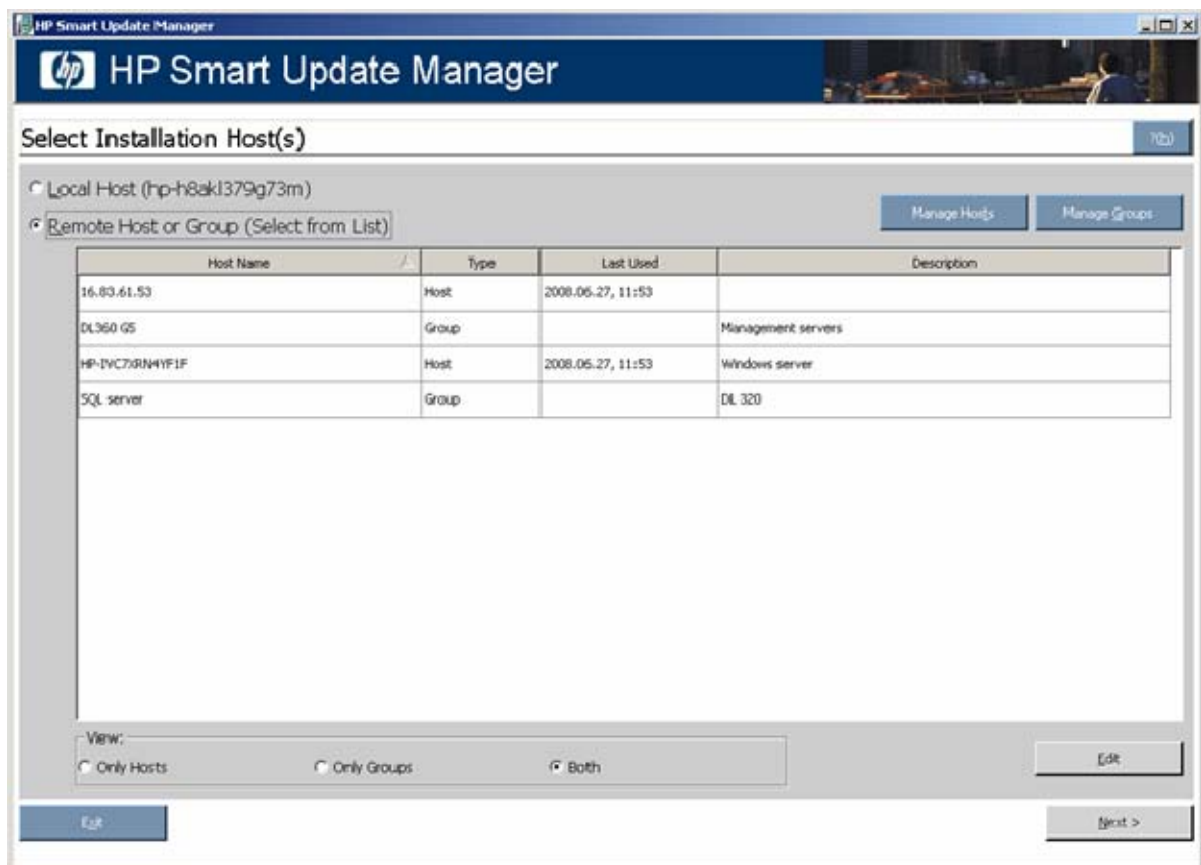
HP Smart Update Manager

HP Smart Update Manager

Select Installation Host(s)

?(h)

Local Host (hp-h8akl379g73m)

Remote Host or Group (Select from List)

Manage Hosts

Manage Groups

| Host Name | Type | Last Used | Description |
|---|---|---|---|
| 16.83.61.53 | Host | 2008.06.27, 11:53 | |
| DL360 G5 | Group | | Management servers |
| HP-IVC7XRN4YF1F | Host | 2008.06.27, 11:53 | Windows server |
| SQL server | Group | | DL 320 |

View:

Only Hosts

Only Groups

Both

Edit

Exit

Next >